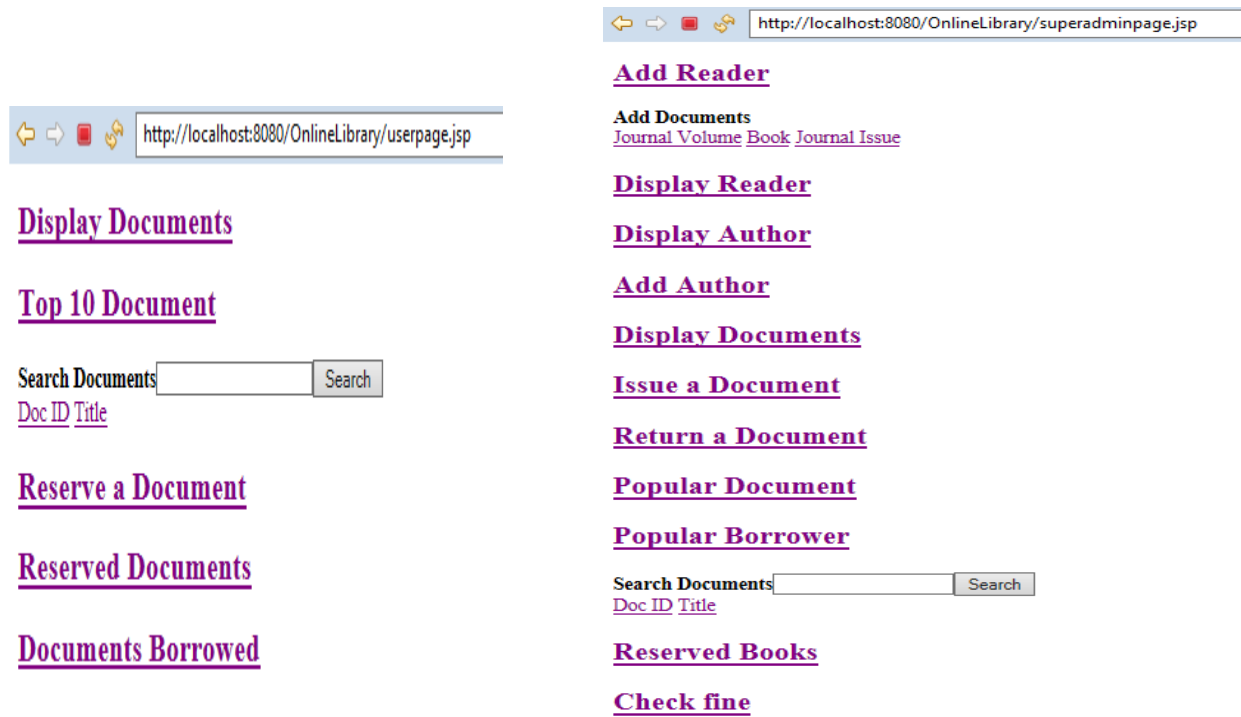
http://localhost:8080/OnlineLibrary/userpage.jsp

Display Documents

Top 10 Document

Search Documents Search
Doc ID Title

Reserve a Document

Reserved Documents

Documents Borrowed

http://localhost:8080/OnlineLibrary/superadminpage.jsp

Add Reader

Add Documents
Journal Volume Book Journal Issue

Display Reader

Display Author

Add Author

Display Documents

Issue a Document

Return a Document

Popular Document

Popular Borrower

Search Documents Search
Doc ID Title

Reserved Books

Check fine